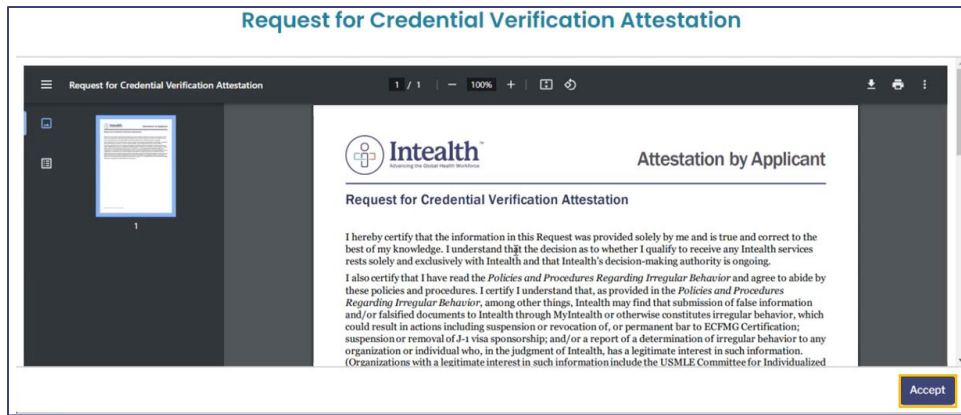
Request for Credential Verification Attestation

Request for Credential Verification Attestation

1 / 1 | — 100% +

1

Intealth™
Advancing the Global Health Workforce

Attestation by Applicant

Request for Credential Verification Attestation

I hereby certify that the information in this Request was provided solely by me and is true and correct to the best of my knowledge. I understand that the decision as to whether I qualify to receive any Intealth services rests solely and exclusively with Intealth and that Intealth's decision-making authority is ongoing.

I also certify that I have read the *Policies and Procedures Regarding Irregular Behavior* and agree to abide by these policies and procedures. I certify I understand that, as provided in the *Policies and Procedures Regarding Irregular Behavior*, among other things, Intealth may find that submission of false information and/or falsified documents to Intealth through MyIntealth or otherwise constitutes irregular behavior, which could result in actions including suspension or revocation of, or permanent bar to ECFMG Certification; suspension or removal of J-1 visa sponsorship; and/or a report of a determination of irregular behavior to any organization or individual who, in the judgment of Intealth, has a legitimate interest in such information. (Organizations with a legitimate interest in such information include the USMLE Committee for Individualized

Accept